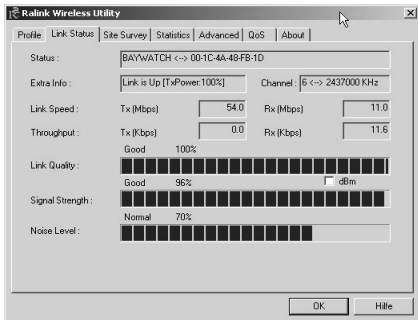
Ralink Wireless Utility

Profile | Link Status | Site Survey | Statistics | Advanced | QoS | About

Status : BAYWATCH <--> 00-1C-4A-48-FB-1D

Extra Info : Link is Up [TxPower:100%]

Channel : 6 <--> 2437000 KHz

Link Speed : Tx (Mbps) 54.0 Rx (Mbps) 11.0

Throughput : Tx (Kbps) 0.0 Rx (Kbps) 11.6

Link Quality : Good 100%

Signal Strength : Good 96%

dBm

Noise Level : Normal 70%

OK

Hilfe